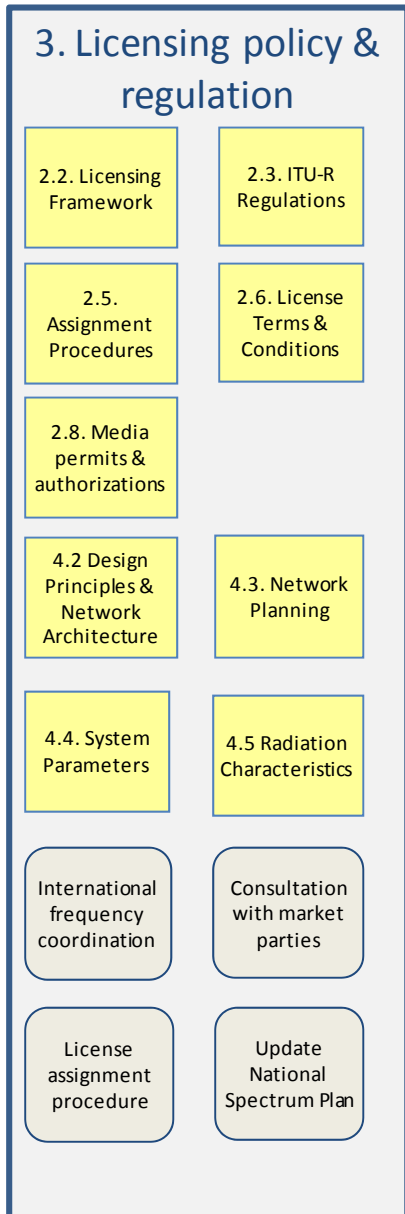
3. Licensing policy & regulation

2.2. Licensing Framework

2.3. ITU-R Regulations

2.5. Assignment Procedures

2.6. License Terms & Conditions

2.8. Media permits & authorizations

4.2 Design Principles & Network Architecture

4.3. Network Planning

4.4. System Parameters

4.5 Radiation Characteristics

International frequency coordination

Consultation with market parties

License assignment procedure

Update National Spectrum Plan